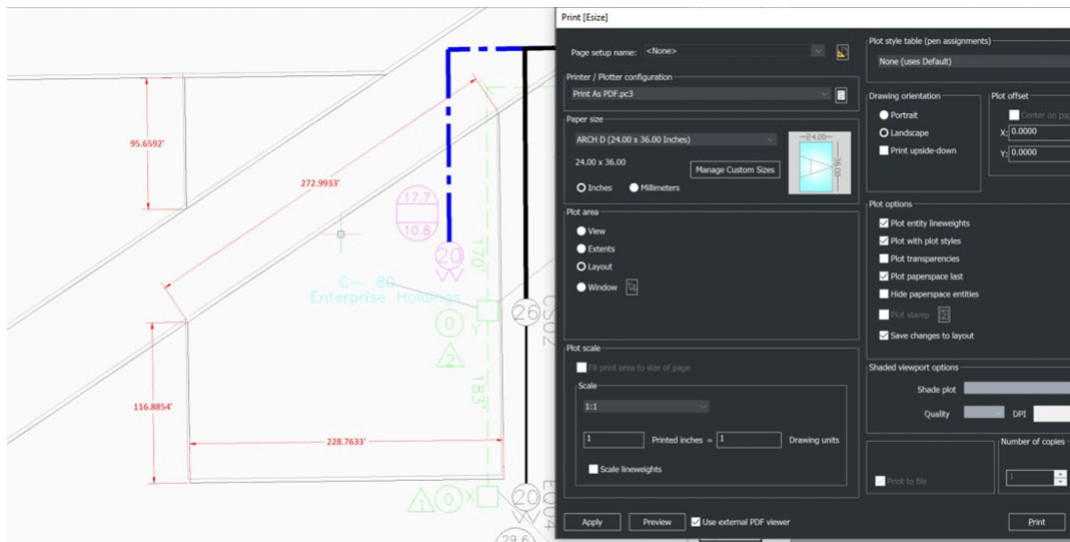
95.6592'
272.9933'
17.7
10.8
20
170'
C- 80
Enterprise Holdings
0
26
2
183'
116.8854'
228.7633'
0
20
29.6

Print [Esize]
Page setup name: <None>
Printer / Plotter configuration
Print As PDF.pc3
Paper size
ARCH D (24.00 x 36.00 Inches)
24.00 x 36.00
Manage Custom Sizes
24.00
36.00
Inches
Millimeters
Plot area
View
Extents
Layout
Window
Plot scale
Fit print area to size of page
Scale
1:1
1
Printed inches =
1
Drawing units
Scale lineweights
Plot style table (pen assignments)
None (uses Default)
Drawing orientation
Portrait
Landscape
Print upside-down
Plot offset
Center on pag
X: 0.0000
Y: 0.0000
Plot options
Plot entity lineweights
Plot with plot styles
Plot transparencies
Plot paperspace last
Hide paperspace entities
Plot stamp
Save changes to layout
Shaded viewport options
Shade plot
Quality
DPI
Print to file
Number of copies
1
Apply
Preview
Use external PDF viewer
Print